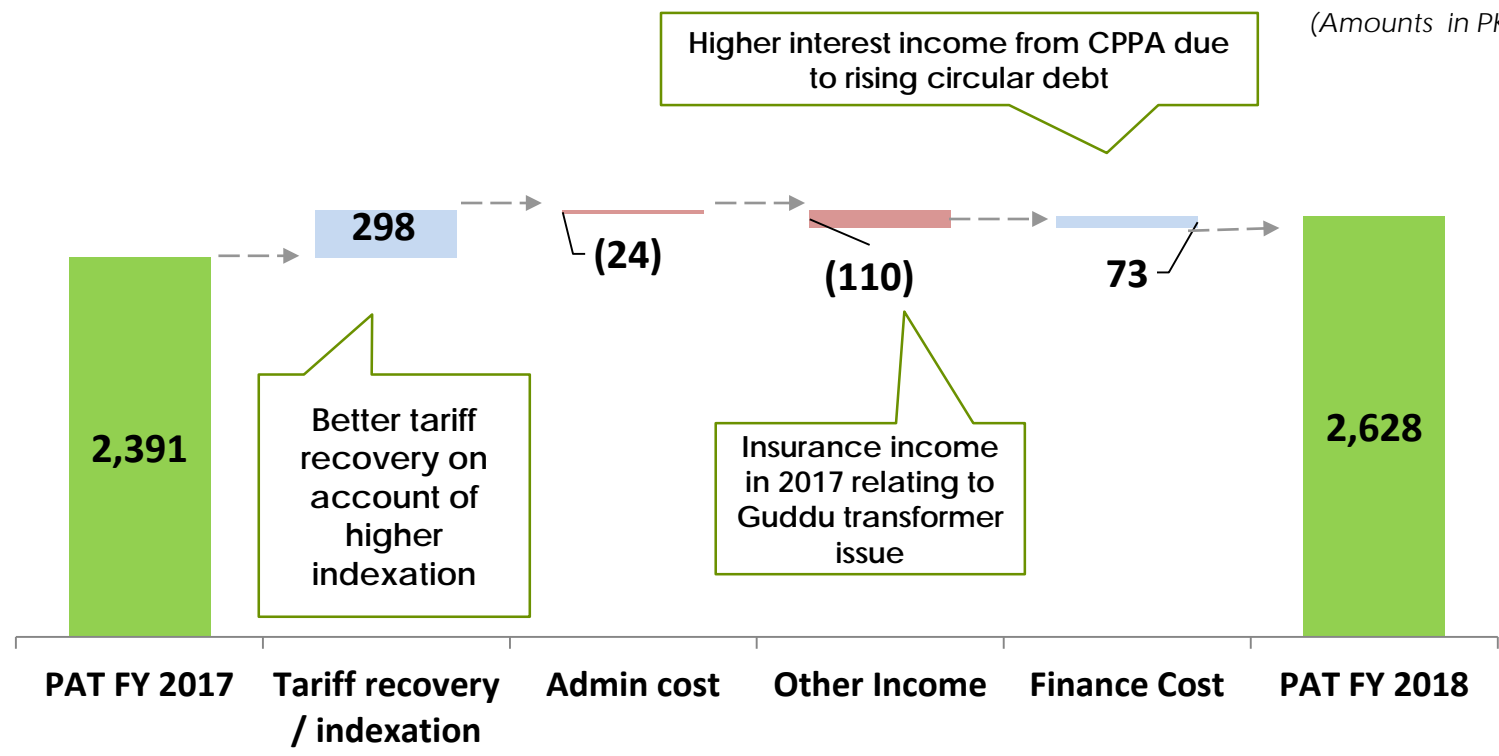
(Amounts in P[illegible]

Higher interest income from CPPA due to rising circular debt

298

(24)

(110)

73

2,391

Better tariff recovery on account of higher indexation

Insurance income in 2017 relating to Guddu transformer issue

2,628

PAT FY 2017

Tariff recovery / indexation

Admin cost

Other Income

Finance Cost

PAT FY 2018